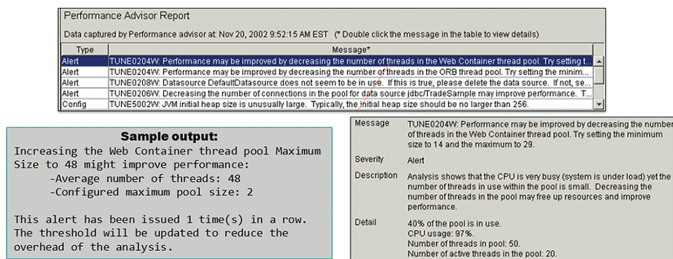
Performance Advisor Report

Data captured by Performance advisor at: Nov 20, 2002 9:52:15 AM EST (* Double click the message in the table to view details)

| Type | Message* |
|---|---|
| Alert | TUNE0204W: Performance may be improved by decreasing the number of threads in the Web Container thread pool. Try setting t... |
| Alert | TUNE0204W: Performance may be improved by decreasing the number of threads in the ORB thread pool. Try setting the minim... |
| Alert | TUNE0208W: Datasource DefaultDatasource does not seem to be in use. If this is true, please delete the data source. If not, se... |
| Alert | TUNE0206W: Decreasing the number of connections in the pool for data source jdbc/TradeSample may improve performance. T... |
| Config | TUNE5002W: JVM initial heap size is unusually large. Typically, the initial heap size should be no larger than 256. |

Sample output:
Increasing the Web Container thread pool Maximum Size to 48 might improve performance:
-Average number of threads: 48
-Configured maximum pool size: 2

This alert has been issued 1 time(s) in a row. The threshold will be updated to reduce the overhead of the analysis.

Message TUNE0204W: Performance may be improved by decreasing the number of threads in the Web Container thread pool. Try setting the minimum size to 14 and the maximum to 29.

Severity Alert

Description Analysis shows that the CPU is very busy (system is under load) yet the number of threads in use within the pool is small. Decreasing the number of threads in the pool may free up resources and improve performance.

Detail 40% of the pool is in use.
CPU usage: 97%.
Number of threads in pool: 50.
Number of active threads in the pool: 20.